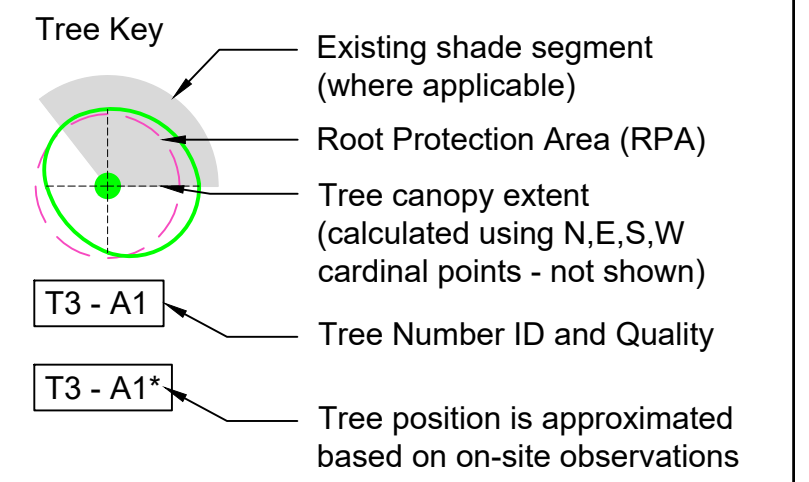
Tree Key

Existing shade segment (where applicable)

Root Protection Area (RPA)

Tree canopy extent (calculated using N,E,S,W cardinal points - not shown)

T3 - A1

Tree Number ID and Quality

T3 - A1*

Tree position is approximated based on on-site observations